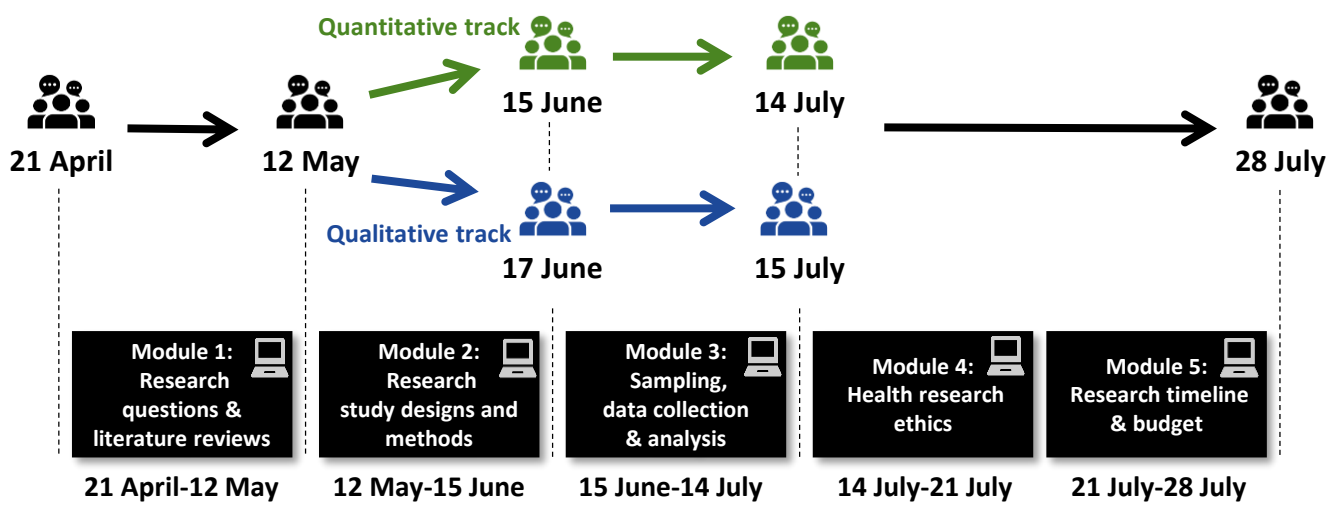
Quantitative track

21 April

12 May

15 June

14 July

28 July

Qualitative track

17 June

15 July

Module 1: Research questions & literature reviews

Module 2: Research study designs and methods

Module 3: Sampling, data collection & analysis

Module 4: Health research ethics

Module 5: Research timeline & budget

21 April-12 May

12 May-15 June

15 June-14 July

14 July-21 July

21 July-28 July